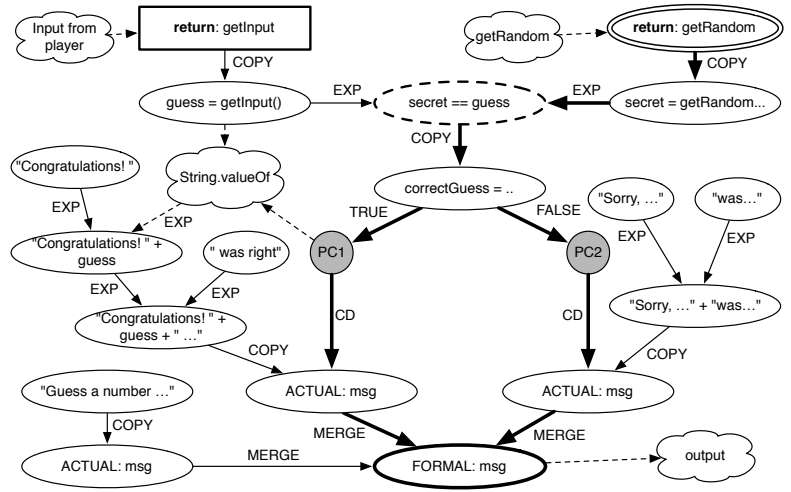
Input from player

**return**: getInput

COPY

guess = getInput()

EXP

secret == guess

EXP

getRandom

**return**: getRandom

COPY

secret = getRandom...

COPY

"Congratulations! "

String.valueOf

correctGuess = ..

TRUE

FALSE

"Sorry, …"

"was…"

EXP

EXP

EXP

EXP

"Congratulations! " + guess

" was right"

PC1

PC2

EXP

EXP

"Sorry, …" + "was…"

"Congratulations! " + guess + " …"

CD

CD

COPY

COPY

ACTUAL: msg

ACTUAL: msg

"Guess a number …"

COPY

MERGE

MERGE

ACTUAL: msg

MERGE

FORMAL: msg

output